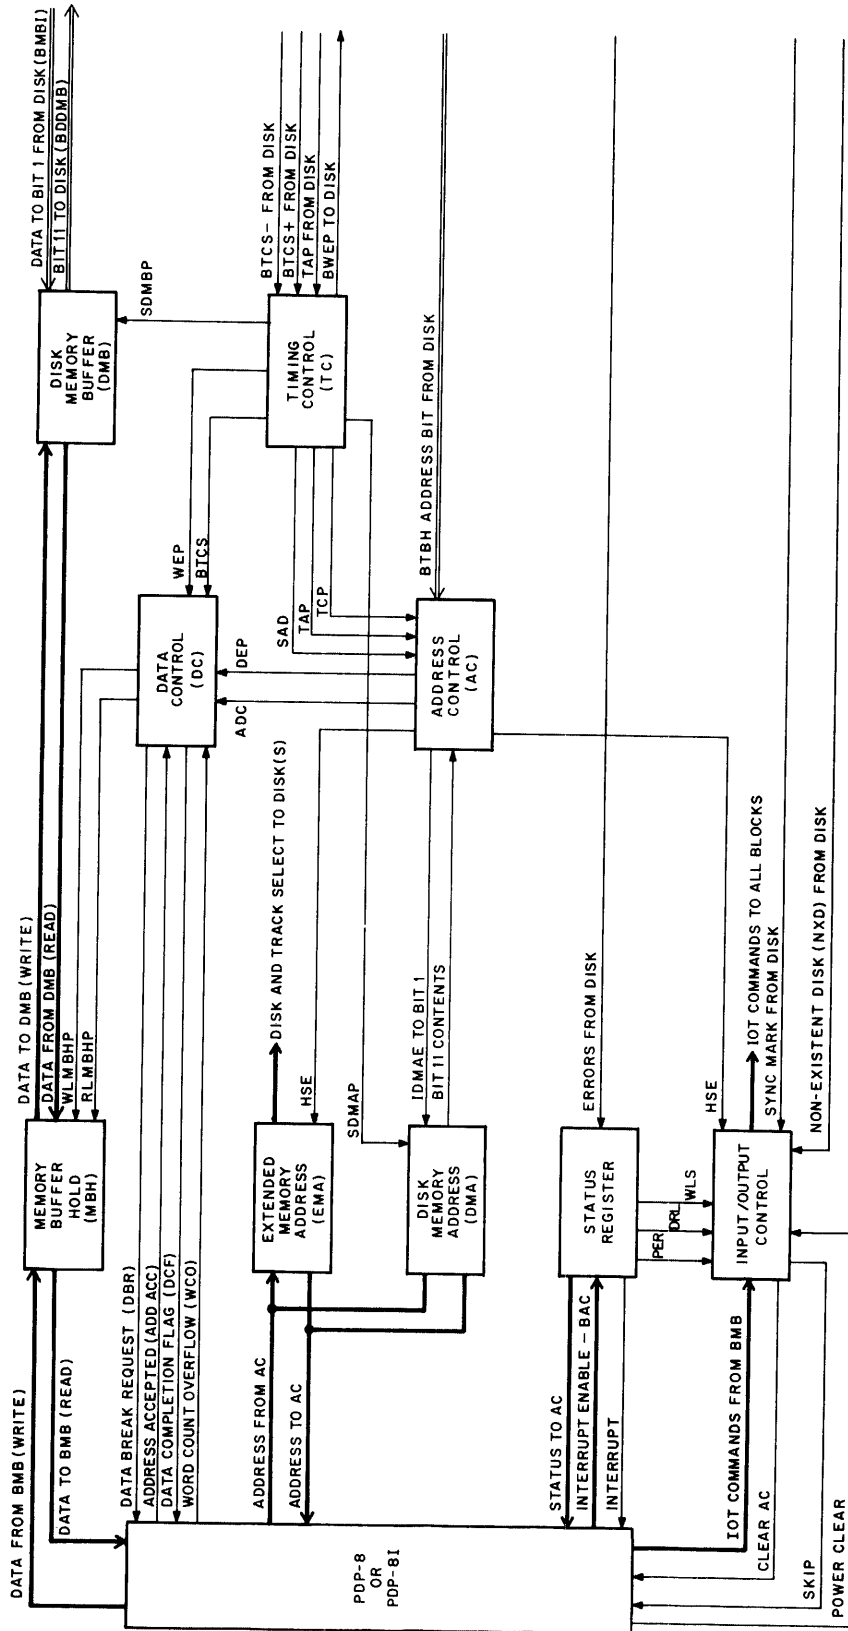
DATA TO BIT 1 FROM DISK (BMBI)
BIT 11 TO DISK (BDDMB)
SDMBP
DISK MEMORY BUFFER (DMB)
BTCS- FROM DISK
BTCS+ FROM DISK
TAP FROM DISK
BWEP TO DISK
TIMING CONTROL (TC)
BTBH ADDRESS BIT FROM DISK
WEP
BTCS
DATA CONTROL (DC)
DEP
ADC
SAD
TAP
TCP
ADDRESS CONTROL (AC)
DATA TO DMB (WRITE)
DATA FROM DMB (READ)
WLMBHP
RLMBHP
MEMORY BUFFER HOLD (MBH)
DISK AND TRACK SELECT TO DISK(S)
HSE
EXTENDED MEMORY ADDRESS (EMA)
SDMAP
IDMAE TO BIT 1
BIT 11 CONTENTS
DISK MEMORY ADDRESS (DMA)
ERRORS FROM DISK
STATUS REGISTER
IOT COMMANDS TO ALL BLOCKS
SYNC MARK FROM DISK
HSE
NON-EXISTENT DISK (NXD) FROM DISK
WLS
DRL
PER
INPUT/OUTPUT CONTROL
DATA FROM BMB (WRITE)
DATA TO BMB (READ)
DATA BREAK REQUEST (DBR)
ADDRESS ACCEPTED (ADD ACC)
DATA COMPLETION FLAG (DCF)
WORD COUNT OVERFLOW (WCO)
ADDRESS FROM AC
ADDRESS TO AC
STATUS TO AC
INTERRUPT ENABLE - BAC
INTERRUPT
IOT COMMANDS FROM BMB
CLEAR AC
SKIP
POWER CLEAR
PDP-8 OR PDP-8I